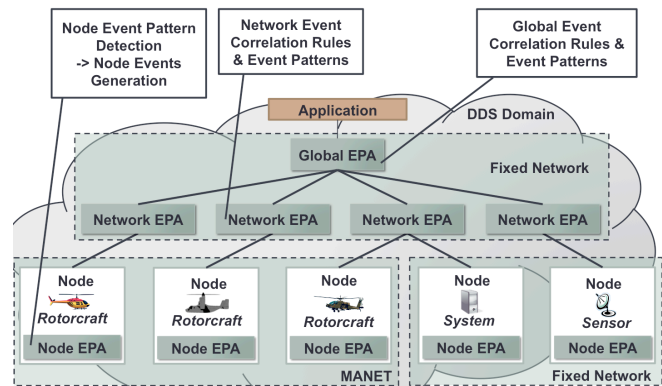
Node Event Pattern Detection -> Node Events Generation

Network Event Correlation Rules & Event Patterns

Global Event Correlation Rules & Event Patterns

Application

DDS Domain

Global EPA

Fixed Network

Network EPA

Network EPA

Network EPA

Network EPA

Node
Rotorcraft
Node EPA

Node
Rotorcraft
Node EPA

Node
Rotorcraft
Node EPA

Node
System
Node EPA

Node
Sensor
Node EPA

MANET

Fixed Network